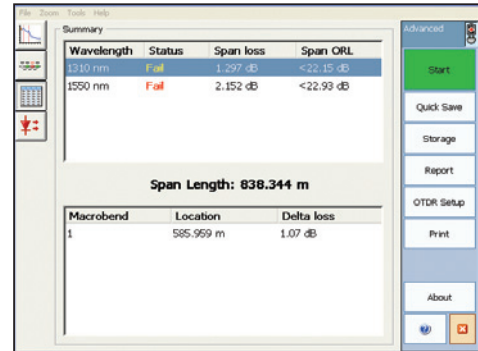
File Zoom Tools Help

Summary

| Wavelength | Status | Span loss | Span ORL |
|---|---|---|---|
| 1310 nm | Fail | 1.297 dB | <22.15 dB |
| 1550 nm | Fail | 2.152 dB | <22.93 dB |

Span Length: 838.344 m

| Macrobend | Location | Delta loss |
|---|---|---|
| 1 | 585.959 m | 1.07 dB |

Advanced

Start

Quick Save

Storage

Report

OTDR Setup

Print

About